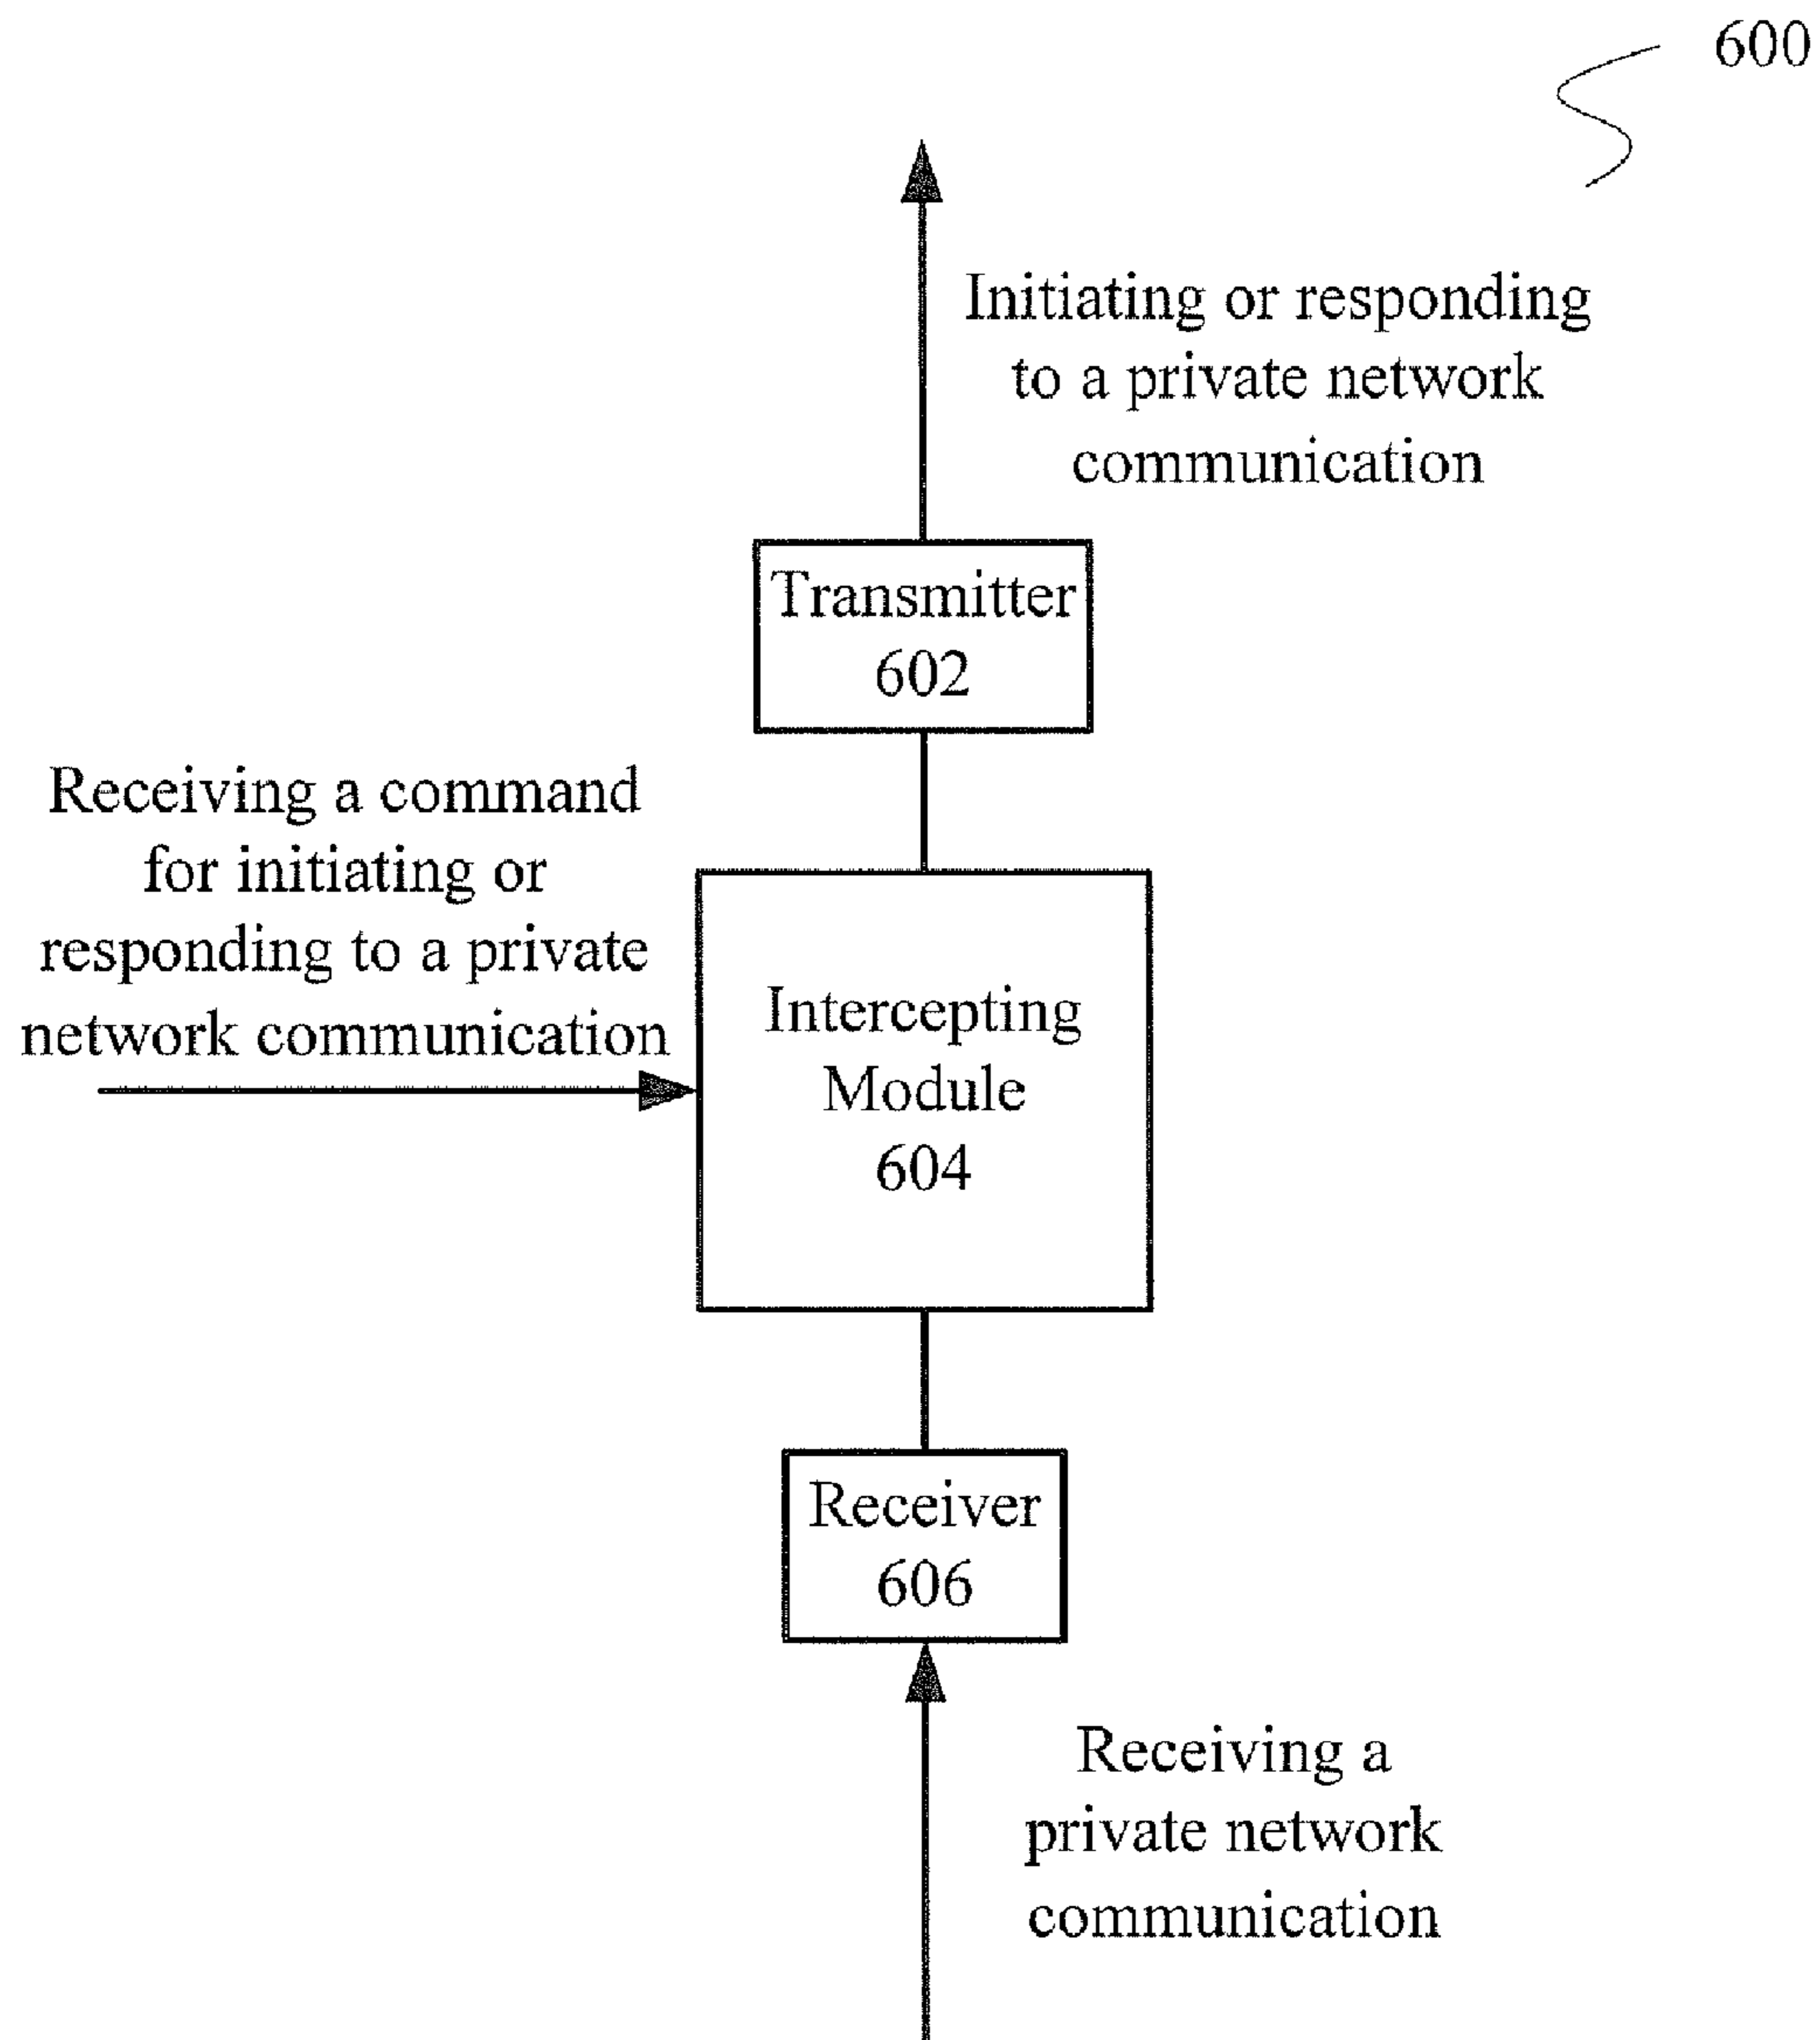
600

Initiating or responding to a private network communication

Transmitter 602

Receiving a command for initiating or responding to a private network communication

Intercepting Module 604

Receiver 606

Receiving a private network communication